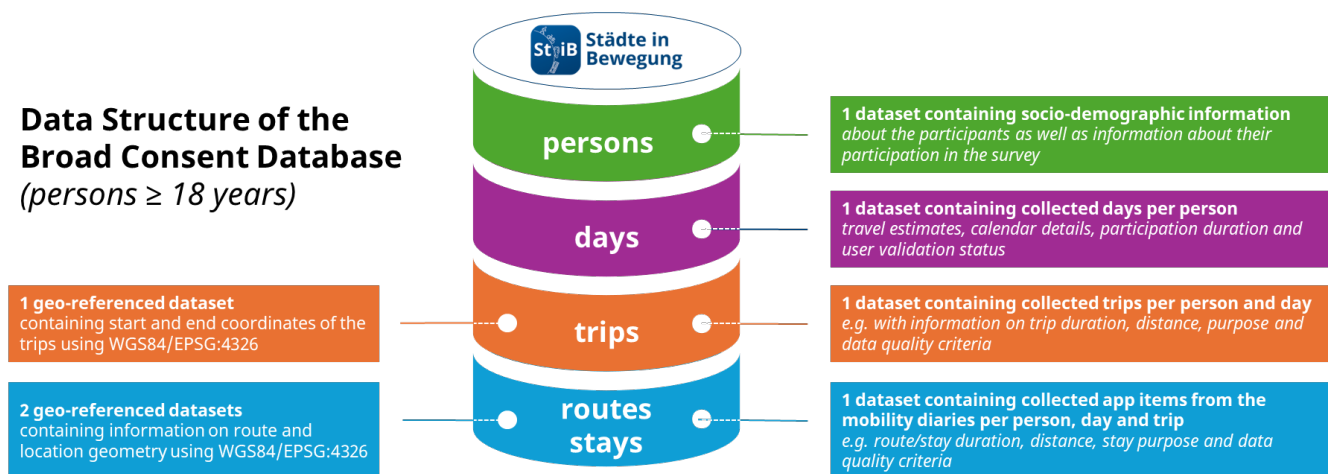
StiB Städte in Bewegung

Data Structure of the Broad Consent Database
(persons ≥ 18 years)

persons

1 dataset containing socio-demographic information
about the participants as well as information about their participation in the survey

days

1 dataset containing collected days per person
travel estimates, calendar details, participation duration and user validation status

1 geo-referenced dataset
containing start and end coordinates of the trips using WGS84/EPSG:4326

trips

1 dataset containing collected trips per person and day
e.g. with information on trip duration, distance, purpose and data quality criteria

2 geo-referenced datasets
containing information on route and location geometry using WGS84/EPSG:4326

routes
stays

1 dataset containing collected app items from the mobility diaries per person, day and trip
e.g. route/stay duration, distance, stay purpose and data quality criteria